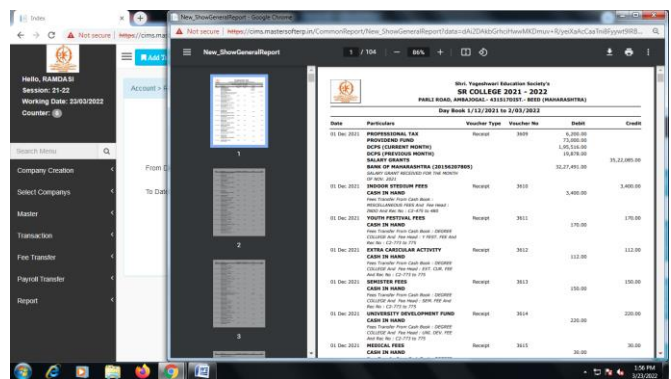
Index

Not secure | https://cms.mas

Hello, RAMDASI
Session: 21-22
Working Date: 23/03/2022
Counter: 0

Account >

Search Menu

Company Creation

Select Companys

Master

Transaction

Fee Transfer

Payroll Transfer

Report

From D

To Date

New_ShowGeneralReport - Google Chrome

Not secure | https://cms.mastersofterp.in/CommonReport/New_ShowGeneralReport?data=dAl2DAbGrhcHwwMKDmuv+R/yeiXaAcCaaTniBFygwt9RB...

New_ShowGeneralReport

1 / 104 | — 86% + |

1

2

3

Shri. Yogeshwari Education Society's
SR COLLEGE 2021 - 2022
PARLI ROAD, AMBAJOGAI - 431517DIST.- BEED (MAHARASHTRA)

Day Book 1/12/2021 to 1/03/2022

| Date | Particulars | Voucher Type | Voucher No | Debit | Credit |
|---|---|---|---|---|---|
| 01 Dec 2021 | PROFESSIONAL TAX<br>PROVIDEND FUND<br>DCPS (CURRENT MONTH)<br>DCPS (PREVIOUS MONTH)<br>SALARY GRANTS<br>BANK OF MAHARASHTRA (20156207805)<br>SALARY GRANT RECEIVED FOR THE MONTH OF NOV. 2021 | Receipt | 3609 | 6,200.00<br>73,000.00<br>1,30,516.00<br>19,878.00<br><br>32,27,491.00 | <br><br><br><br>35,22,085.00 |
| 01 Dec 2021 | INDOOR STEDIUM FEES<br>CASH IN HAND<br>Fees Transfer From Cash Book : MISCELLANEOUS FEES And Fee Head : INDO And Rec No : C2-470 to 485 | Receipt | 3610 | <br>3,400.00 | 3,400.00 |
| 01 Dec 2021 | YOUTH FESTIVAL FEES<br>CASH IN HAND<br>Fees Transfer From Cash Book : DEGREE COLLEGE And Fee Head : Y FEST. FEE And Rec No : C2-773 to 775 | Receipt | 3611 | <br>170.00 | 170.00 |
| 01 Dec 2021 | EXTRA CURICULAR ACTIVITY<br>CASH IN HAND<br>Fees Transfer From Cash Book : DEGREE COLLEGE And Fee Head : EXT. CUR. FEE And Rec No : C2-773 to 775 | Receipt | 3612 | <br>112.00 | 112.00 |
| 01 Dec 2021 | SEMISTER FEES<br>CASH IN HAND<br>Fees Transfer From Cash Book : DEGREE COLLEGE And Fee Head : SEM. FEE And Rec No : C2-773 to 775 | Receipt | 3613 | <br>150.00 | 150.00 |
| 01 Dec 2021 | UNIVERSITY DEVELOPMENT FUND<br>CASH IN HAND<br>Fees Transfer From Cash Book : DEGREE COLLEGE And Fee Head : UNI. DEV. FEE And Rec No : C2-773 to 775 | Receipt | 3614 | <br>220.00 | 220.00 |
| 01 Dec 2021 | MEDICAL FEES<br>CASH IN HAND | Receipt | 3615 | <br>30.00 | 30.00 |

1:56 PM
3/23/2022